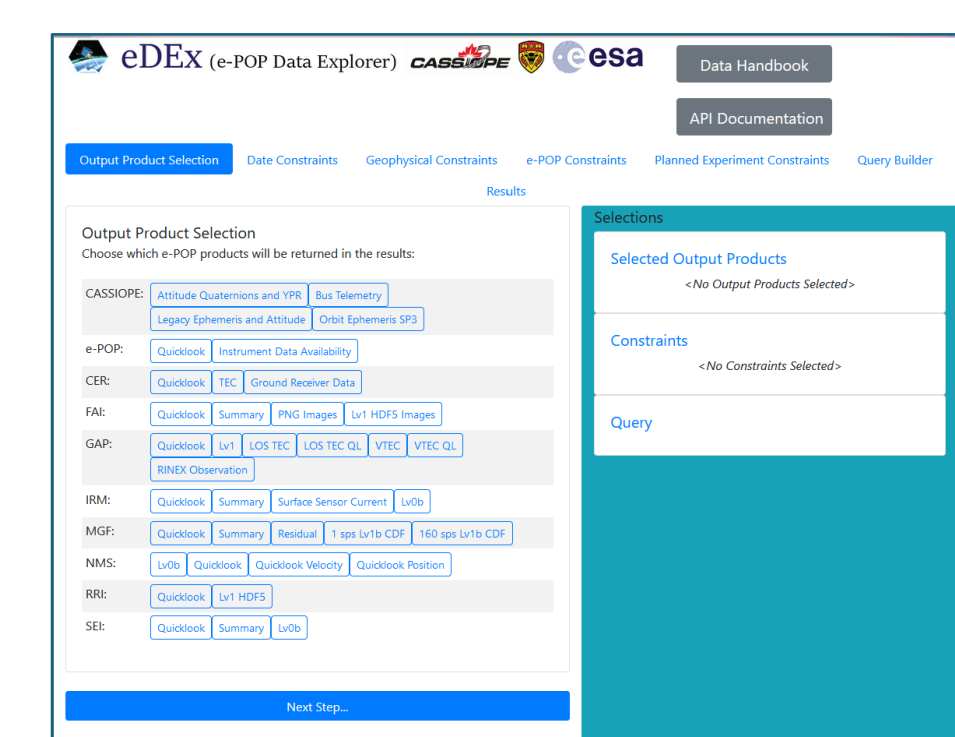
eDEx (e-POP Data Explorer) CASSIOPE esa

Data Handbook

API Documentation

Output Product Selection | Date Constraints | Geophysical Constraints | e-POP Constraints | Planned Experiment Constraints | Query Builder | Results

Output Product Selection
Choose which e-POP products will be returned in the results:

| | |
|---|---|
| CASSIOPE: | Attitude Quaternions and YPR, Bus Telemetry, Legacy Ephemeris and Attitude, Orbit Ephemeris SP3 |
| e-POP: | Quicklook, Instrument Data Availability |
| CER: | Quicklook, TEC, Ground Receiver Data |
| FAI: | Quicklook, Summary, PNG Images, Lv1 HDF5 Images |
| GAP: | Quicklook, Lv1, LOS TEC, LOS TEC QL, VTEC, VTEC QL, RINEX Observation |
| IRM: | Quicklook, Summary, Surface Sensor Current, Lv0b |
| MGF: | Quicklook, Summary, Residual, 1 sps Lv1b CDF, 160 sps Lv1b CDF |
| NMS: | Lv0b, Quicklook, Quicklook Velocity, Quicklook Position |
| RRI: | Quicklook, Lv1 HDF5 |
| SEI: | Quicklook, Summary, Lv0b |

Next Step...

Selections

Selected Output Products
<No Output Products Selected>

Constraints
<No Constraints Selected>

Query